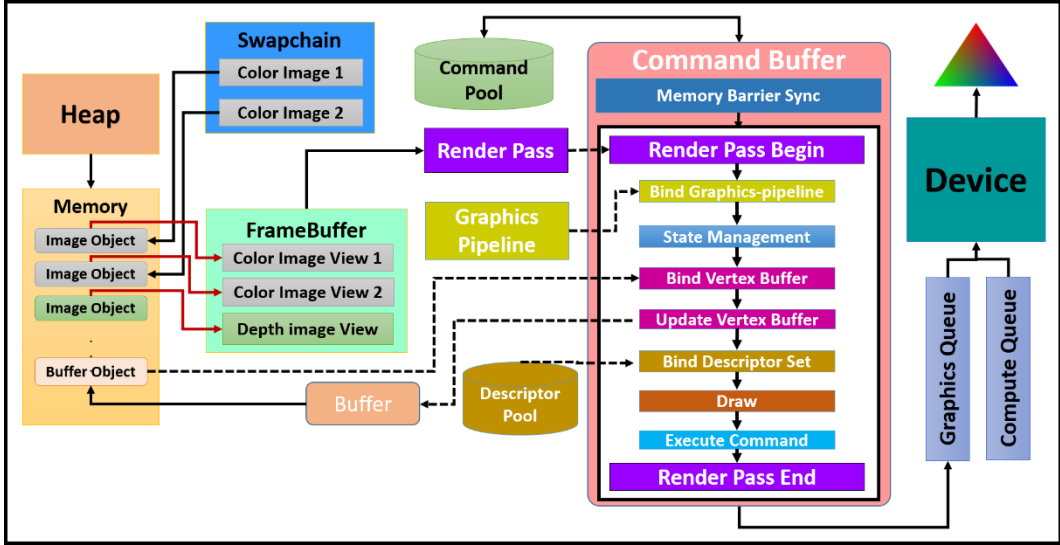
Heap

Memory

Image Object

Image Object

Image Object

Buffer Object

Swapchain

Color Image 1

Color Image 2

FrameBuffer

Color Image View 1

Color Image View 2

Depth image View

Command Pool

Render Pass

Graphics Pipeline

Descriptor Pool

Buffer

Command Buffer

Memory Barrier Sync

Render Pass Begin

Bind Graphics-pipeline

State Management

Bind Vertex Buffer

Update Vertex Buffer

Bind Descriptor Set

Draw

Execute Command

Render Pass End

Device

Graphics Queue

Compute Queue